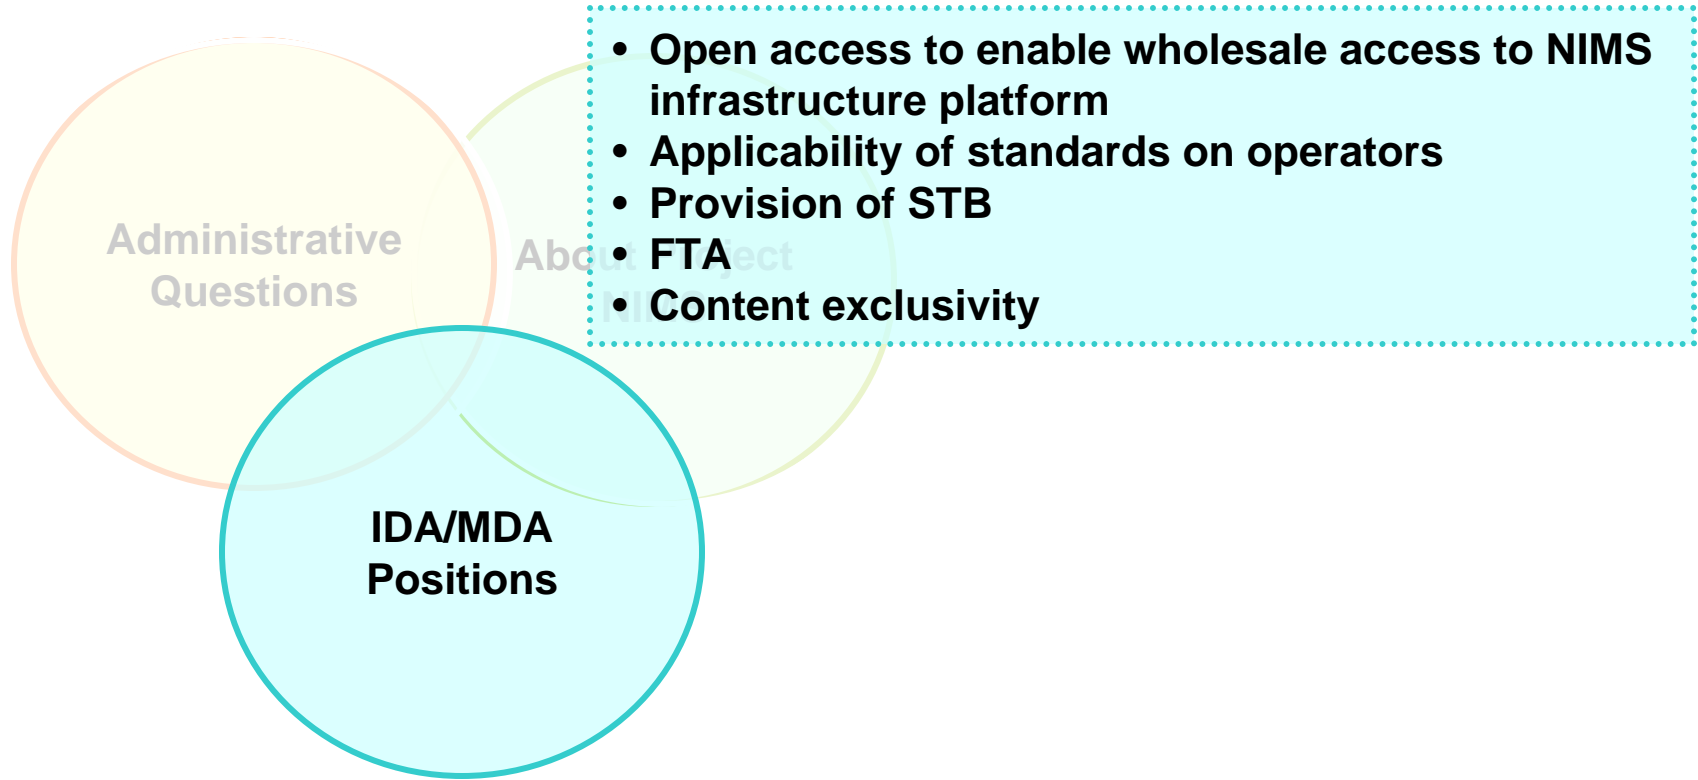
Administrative Questions

About Project NIMS

IDA/MDA Positions

• Open access to enable wholesale access to NIMS infrastructure platform
• Applicability of standards on operators
• Provision of STB
• FTA
• Content exclusivity